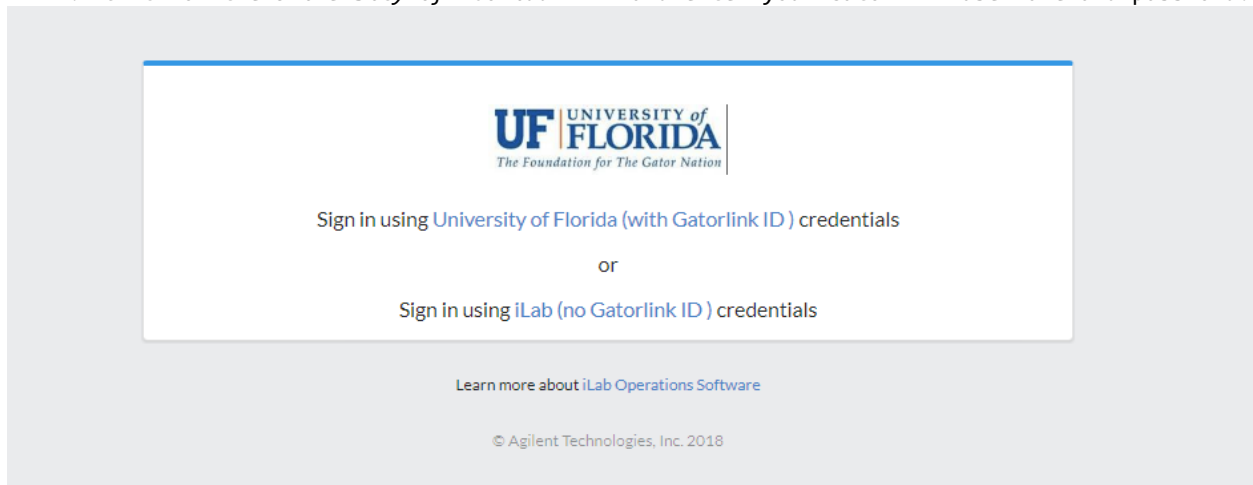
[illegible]

UF UNIVERSITY of FLORIDA
The Foundation for The Gator Nation

Sign in using University of Florida (with Gatorlink ID ) credentials

or

Sign in using iLab (no Gatorlink ID ) credentials

Learn more about iLab Operations Software

© Agilent Technologies, Inc. 2018